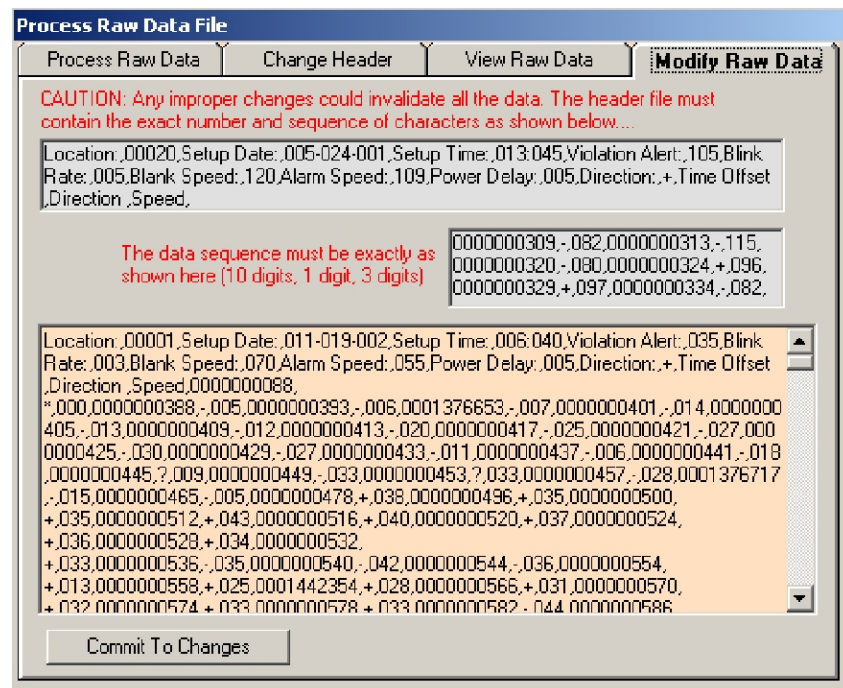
Process Raw Data File

Process Raw Data | Change Header | View Raw Data | Modify Raw Data

CAUTION: Any improper changes could invalidate all the data. The header file must contain the exact number and sequence of characters as shown below....

Location:,00020,Setup Date:,005-024-001,Setup Time:,013:045,Violation Alert:,105,Blink Rate:,005,Blank Speed:,120,Alarm Speed:,109,Power Delay:,005,Direction:,+,Time Offset ,Direction ,Speed,

The data sequence must be exactly as shown here (10 digits, 1 digit, 3 digits)

0000000309,-,082,0000000313,-,115, 0000000320,-,080,0000000324,+,096, 0000000329,+,097,0000000334,-,082,

Location:,00001,Setup Date:,011-019-002,Setup Time:,006:040,Violation Alert:,035,Blink Rate:,003,Blank Speed:,070,Alarm Speed:,055,Power Delay:,005,Direction:,+,Time Offset ,Direction ,Speed,0000000088, *,000,0000000388,-,005,0000000393,-,006,0001376653,-,007,0000000401,-,014,0000000405,-,013,0000000409,-,012,0000000413,-,020,0000000417,-,025,0000000421,-,027,0000000425,-,030,0000000429,-,027,0000000433,-,011,0000000437,-,006,0000000441,-,018,0000000445,?,009,0000000449,-,033,0000000453,?,033,0000000457,-,028,0001376717,-,015,0000000465,-,005,0000000478,+,038,0000000496,+,035,0000000500, +,035,0000000512,+,043,0000000516,+,040,0000000520,+,037,0000000524, +,036,0000000528,+,034,0000000532, +,033,0000000536,-,035,0000000540,-,042,0000000544,-,036,0000000554, +,013,0000000558,+,025,0001442354,+,028,0000000566,+,031,0000000570, +,032,0000000574,+,033,0000000578,+,033,0000000582,-,044,0000000586

Commit To Changes